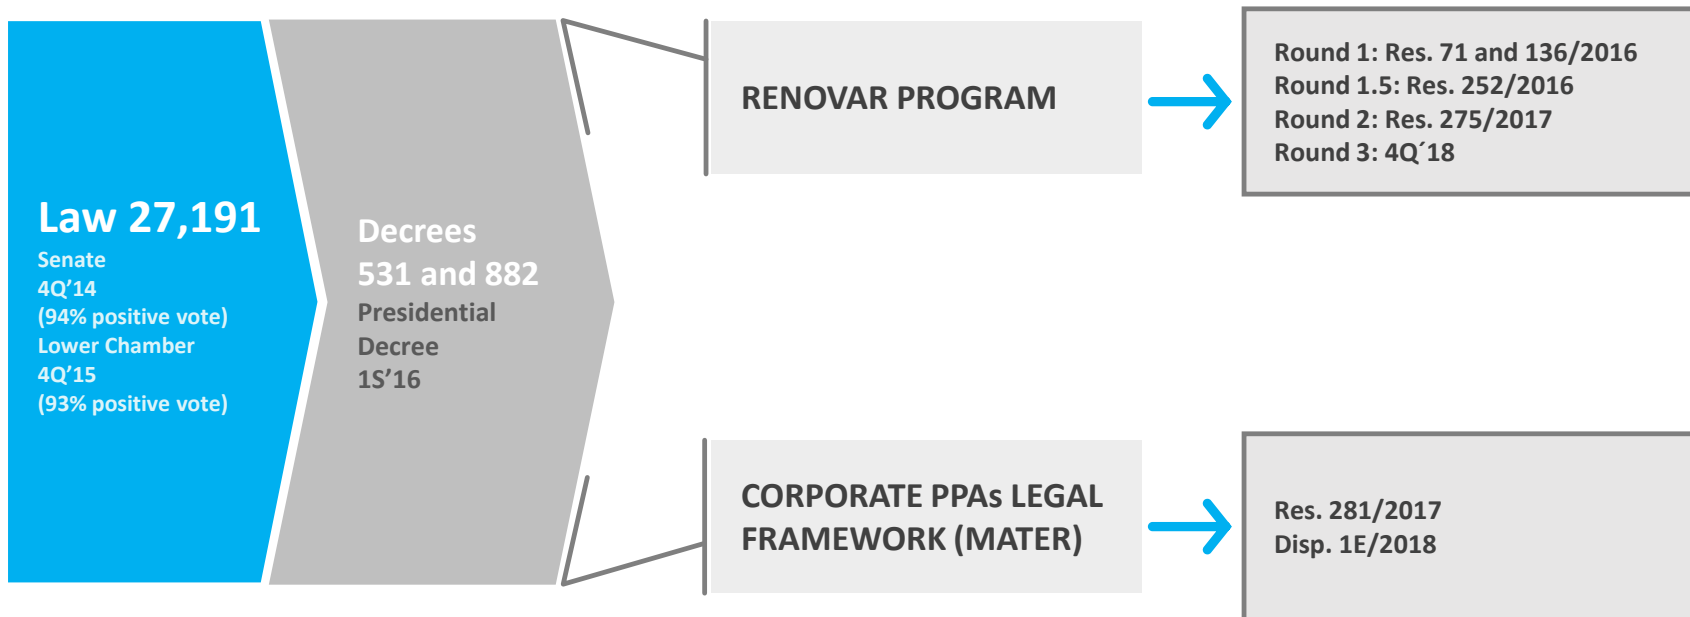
Law 27,191
Senate
4Q’14
(94% positive vote)
Lower Chamber
4Q’15
(93% positive vote)

Decrees
531 and 882
Presidential
Decree
1S’16

RENOVAR PROGRAM

Round 1: Res. 71 and 136/2016
Round 1.5: Res. 252/2016
Round 2: Res. 275/2017
Round 3: 4Q´18

CORPORATE PPAs LEGAL FRAMEWORK (MATER)

Res. 281/2017
Disp. 1E/2018